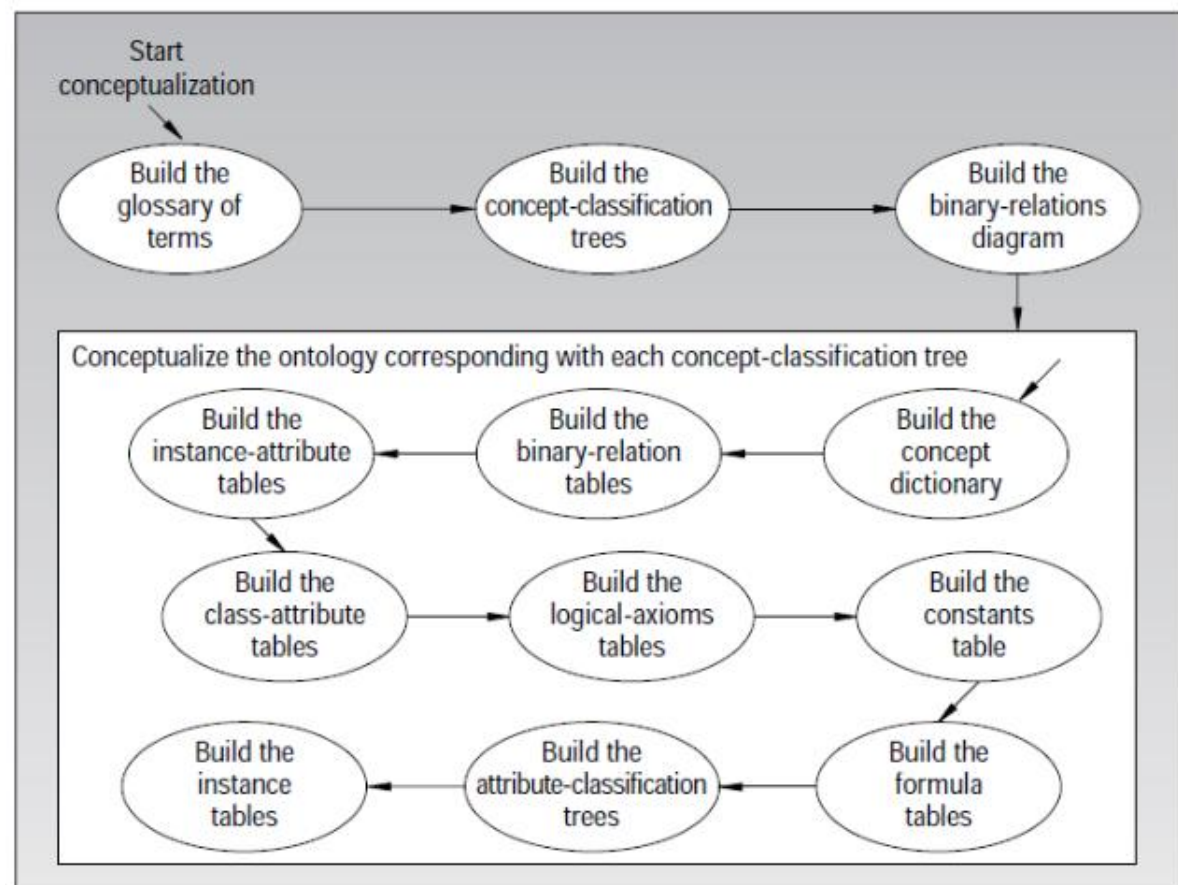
Start conceptualization

Build the glossary of terms

Build the concept-classification trees

Build the binary-relations diagram

Conceptualize the ontology corresponding with each concept-classification tree

Build the concept dictionary

Build the binary-relation tables

Build the instance-attribute tables

Build the class-attribute tables

Build the logical-axioms tables

Build the constants table

Build the formula tables

Build the attribute-classification trees

Build the instance tables